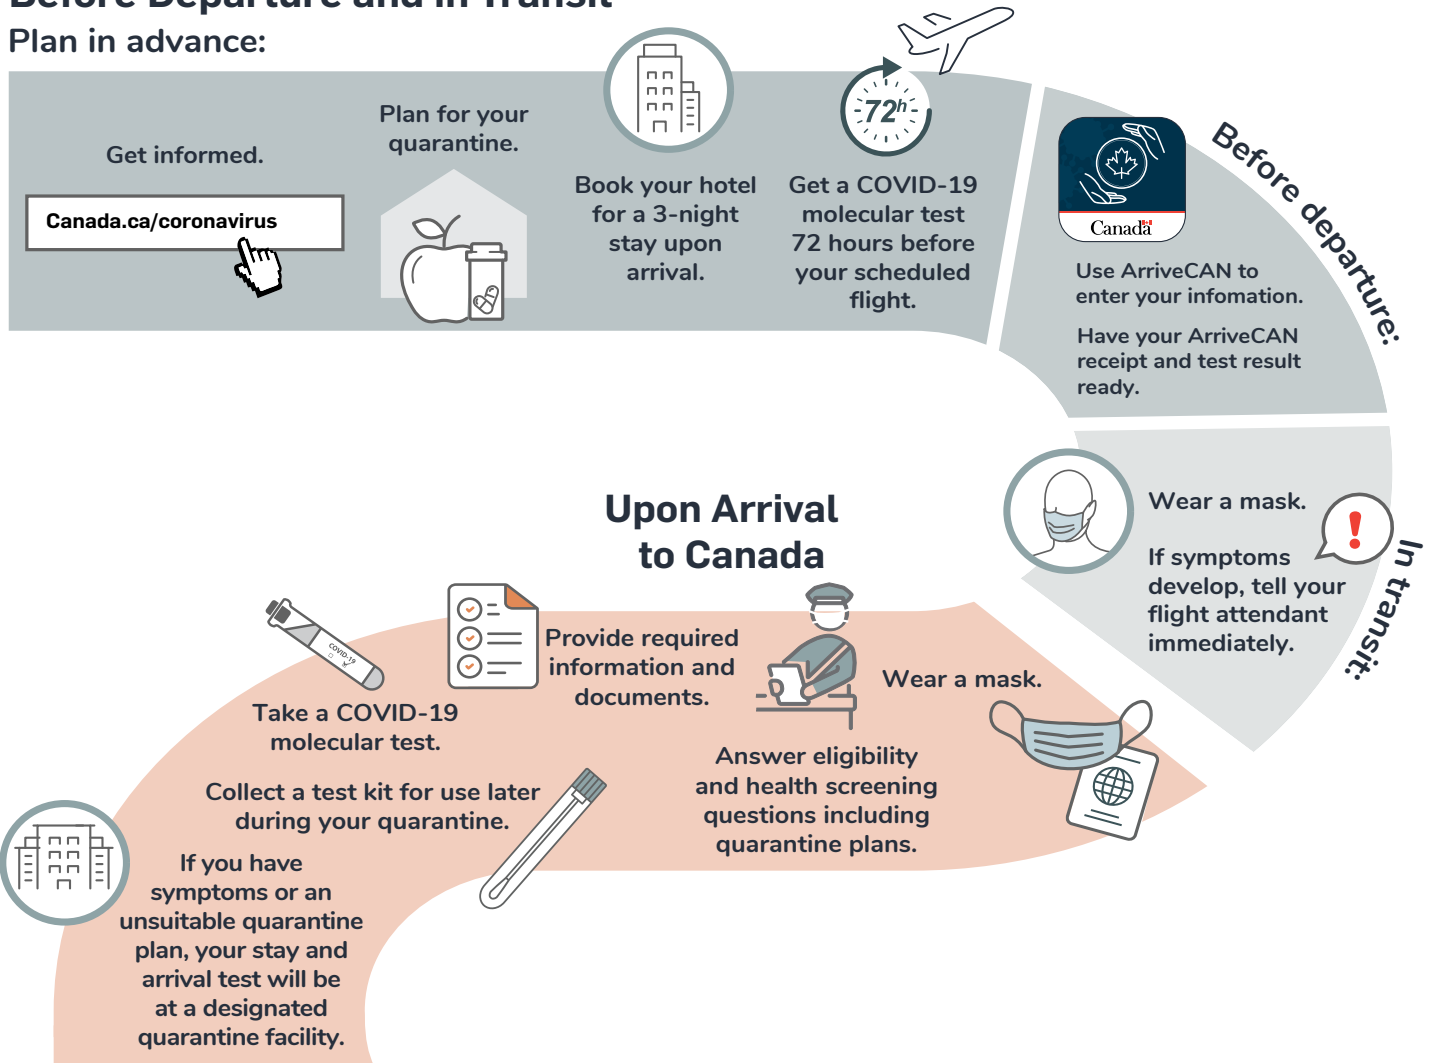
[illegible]

Plan in advance:

Get informed.

Canada.ca/coronavirus

Plan for your quarantine.

Book your hotel for a 3-night stay upon arrival.

72h

Get a COVID-19 molecular test 72 hours before your scheduled flight.

Canada

Before departure:

Use ArriveCAN to enter your infomation.

Have your ArriveCAN receipt and test result ready.

Wear a mask.

If symptoms develop, tell your flight attendant immediately.

In transit:

Upon Arrival to Canada

COVID-19

Take a COVID-19 molecular test.

Provide required information and documents.

Wear a mask.

Collect a test kit for use later during your quarantine.

Answer eligibility and health screening questions including quarantine plans.

If you have symptoms or an unsuitable quarantine plan, your stay and arrival test will be at a designated quarantine facility.